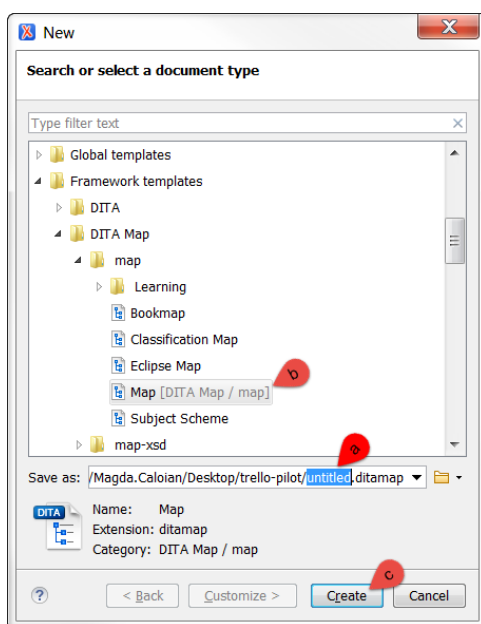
New

Search or select a document type

Type filter text

Global templates
Framework templates
DITA
DITA Map
map
Learning
Bookmap
Classification Map
Eclipse Map
Map [DITA Map / map]
Subject Scheme
map-xsd

b

a

Save as: /Magda.Caloian/Desktop/trello-pilot/untitled.ditamap

DITA
Name: Map
Extension: ditamap
Category: DITA Map / map

c

?
< Back
Customize >
Create
Cancel